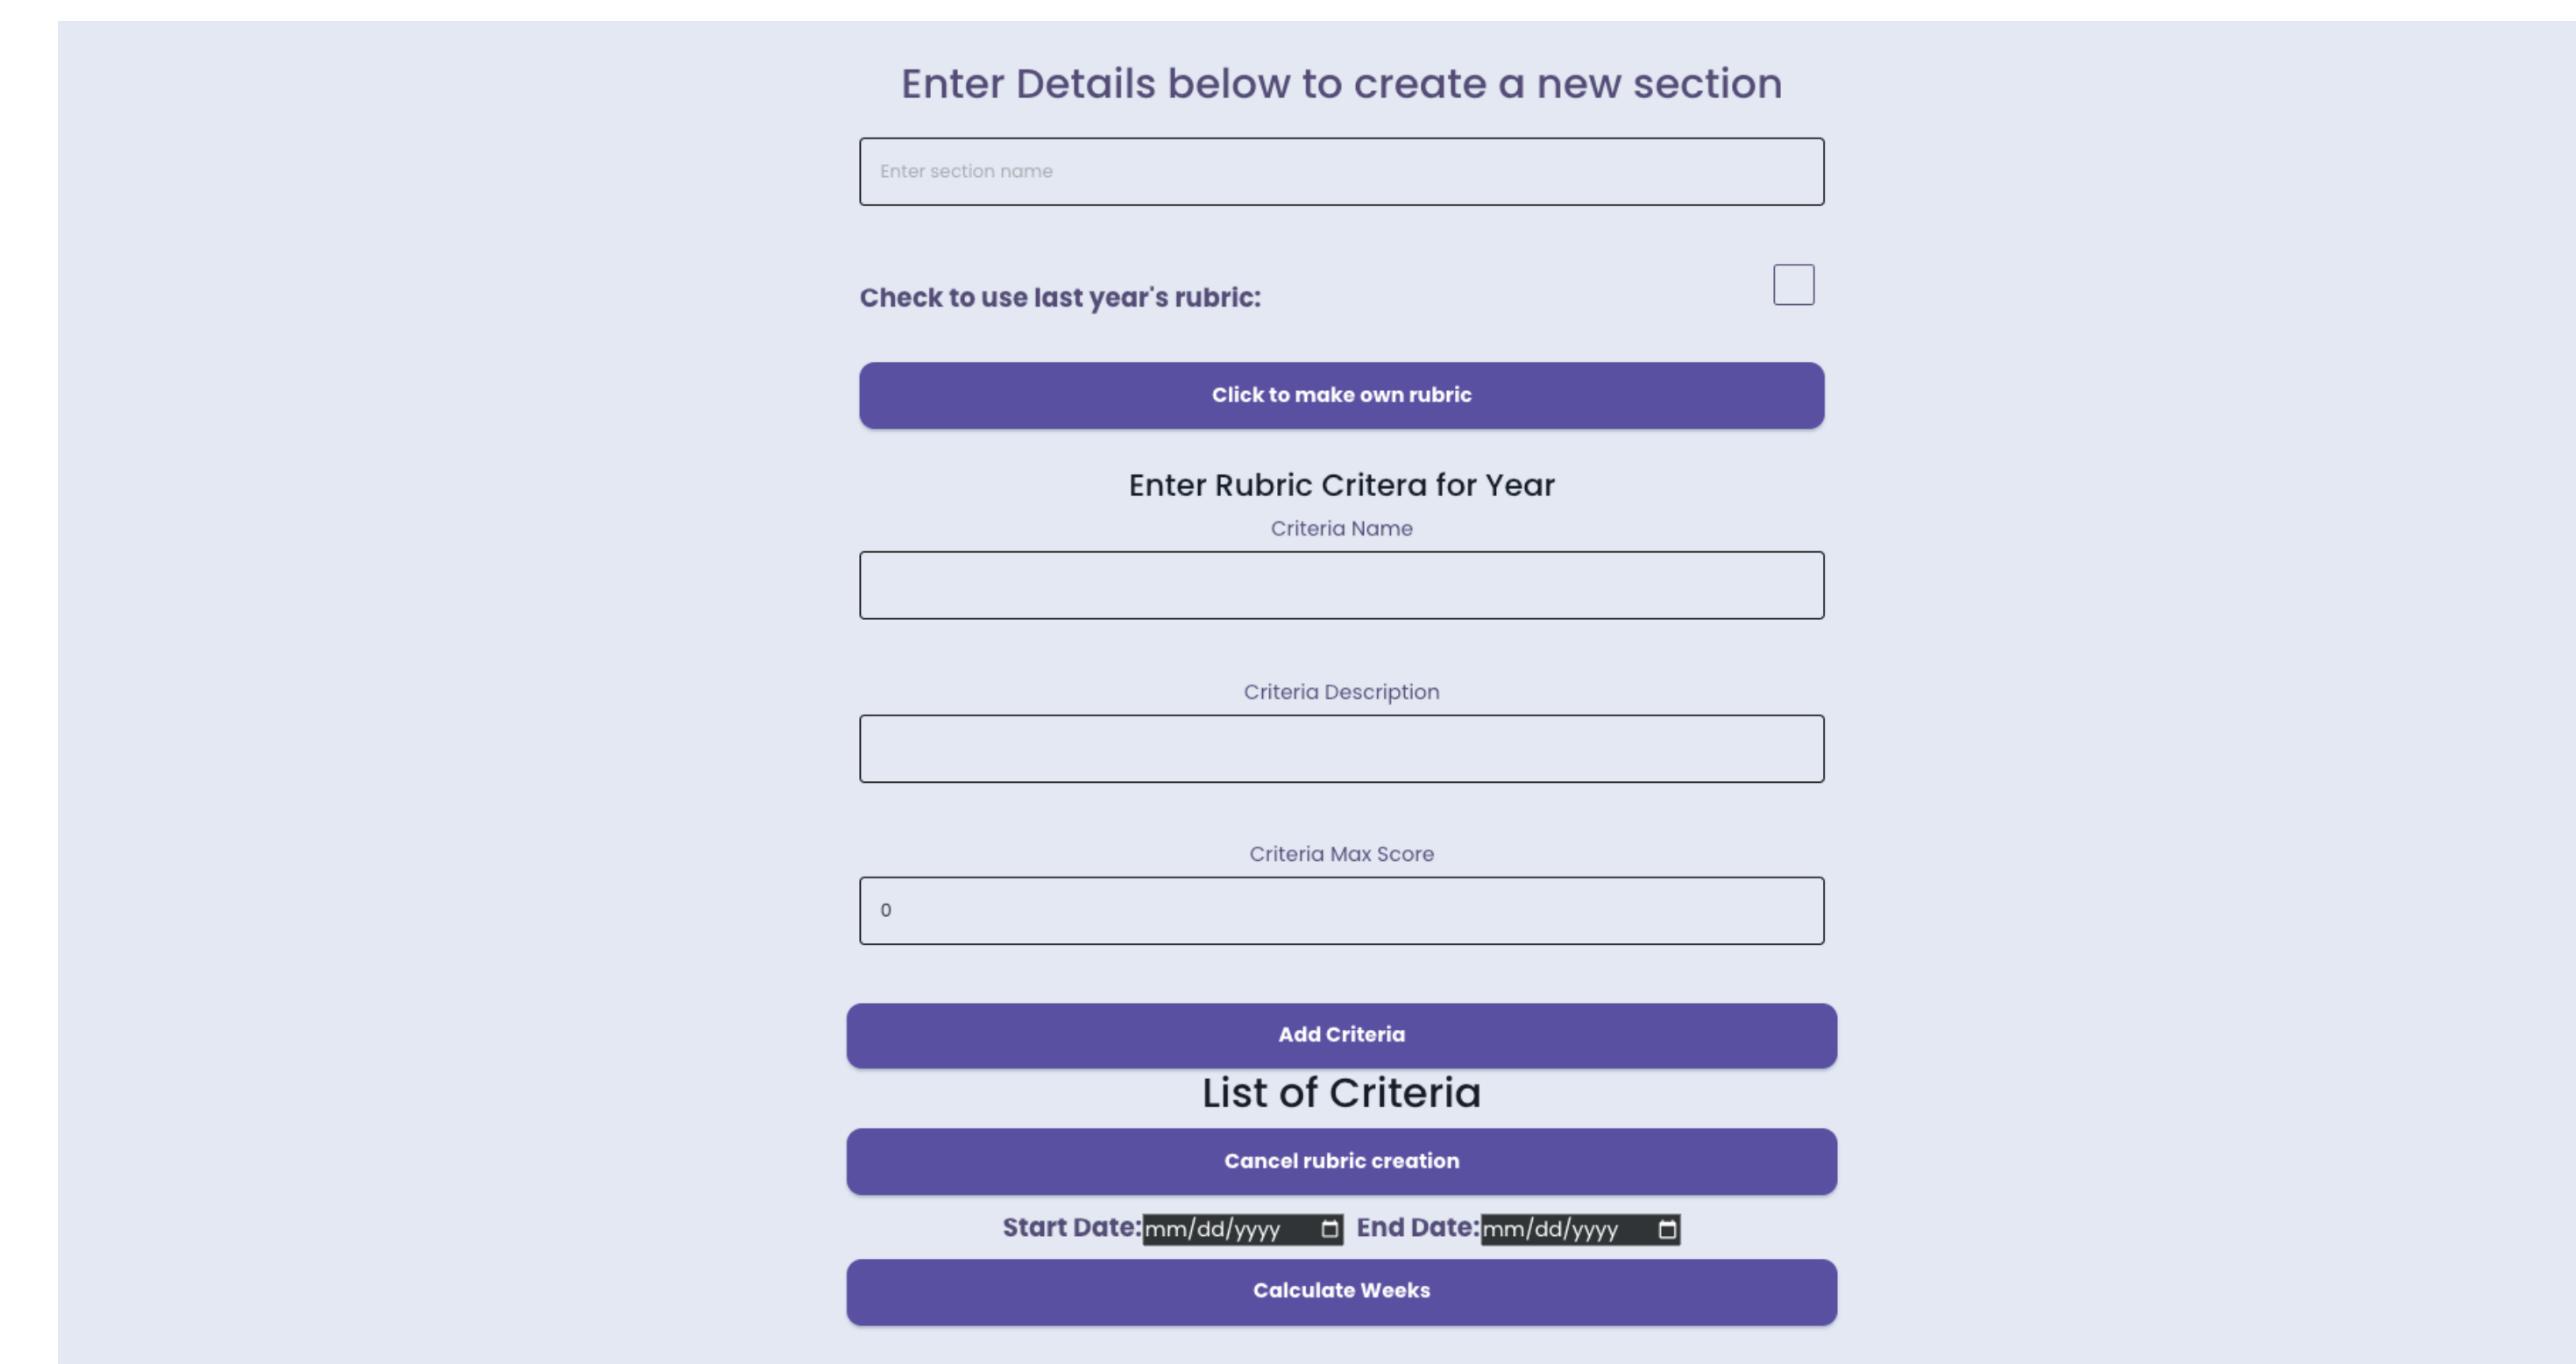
Enter Details below to create a new section

Enter section name

Check to use last year's rubric:

Click to make own rubric

Enter Rubric Critera for Year

Criteria Name

Criteria Description

Criteria Max Score

0

Add Criteria

List of Criteria

Cancel rubric creation

Start Date: mm/dd/yyyy End Date: mm/dd/yyyy

Calculate Weeks